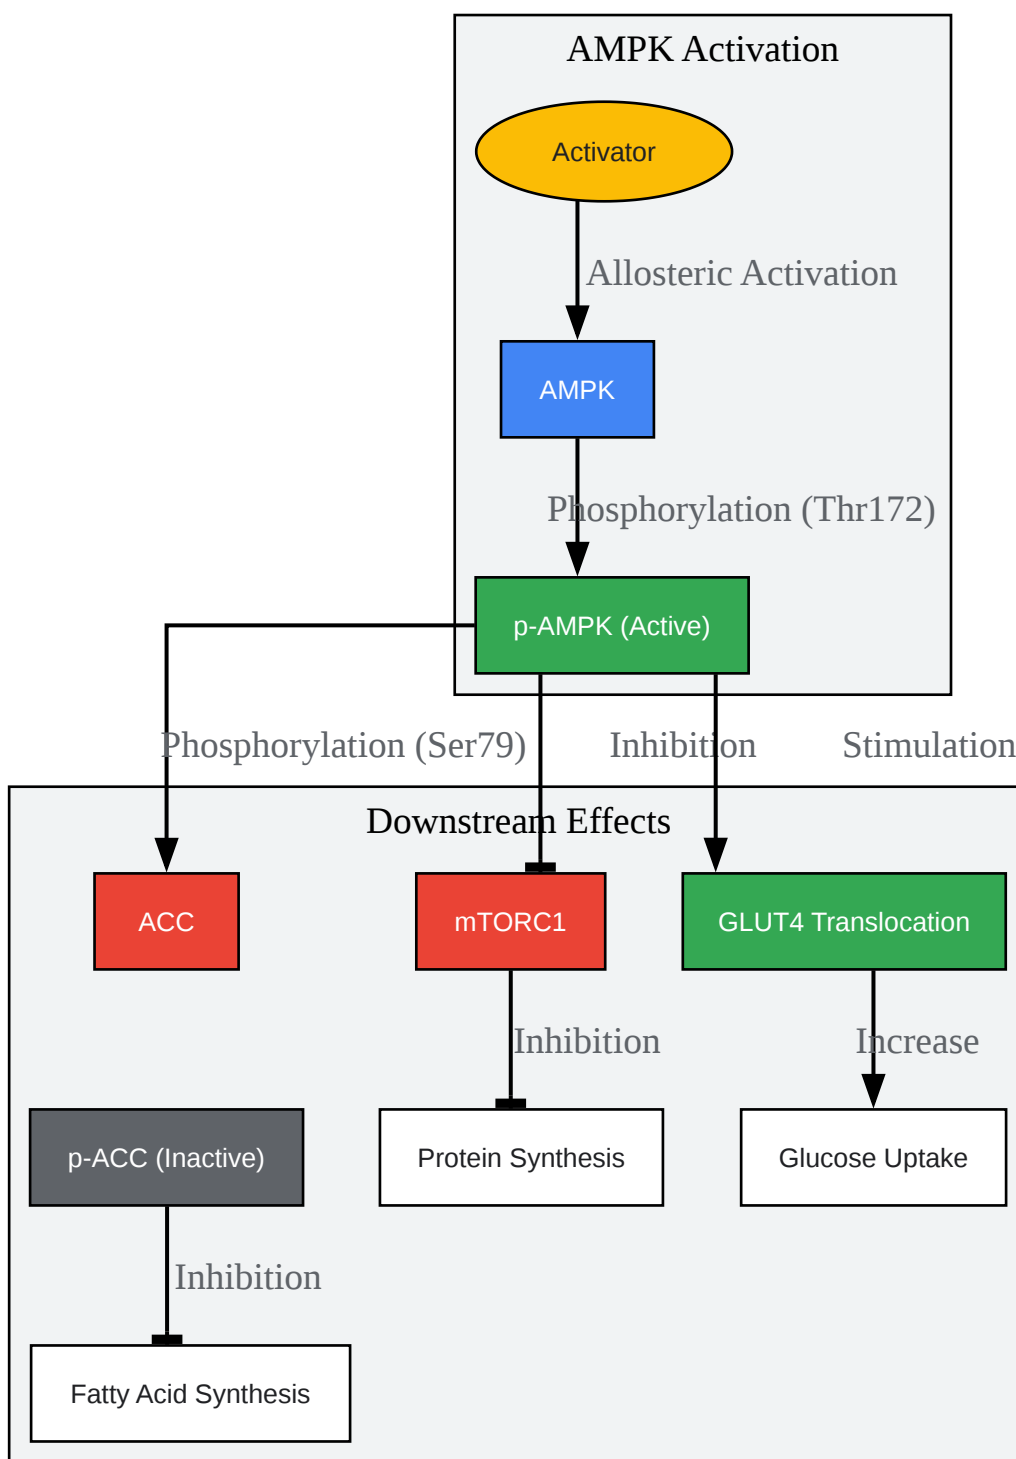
AMPK Activation

Activator

Allosteric Activation

AMPK

Phosphorylation (Thr172)

p-AMPK (Active)

Phosphorylation (Ser79)

Inhibition

Stimulation

Downstream Effects

ACC

mTORC1

GLUT4 Translocation

Inhibition

Increase

p-ACC (Inactive)

Protein Synthesis

Glucose Uptake

Inhibition

Fatty Acid Synthesis